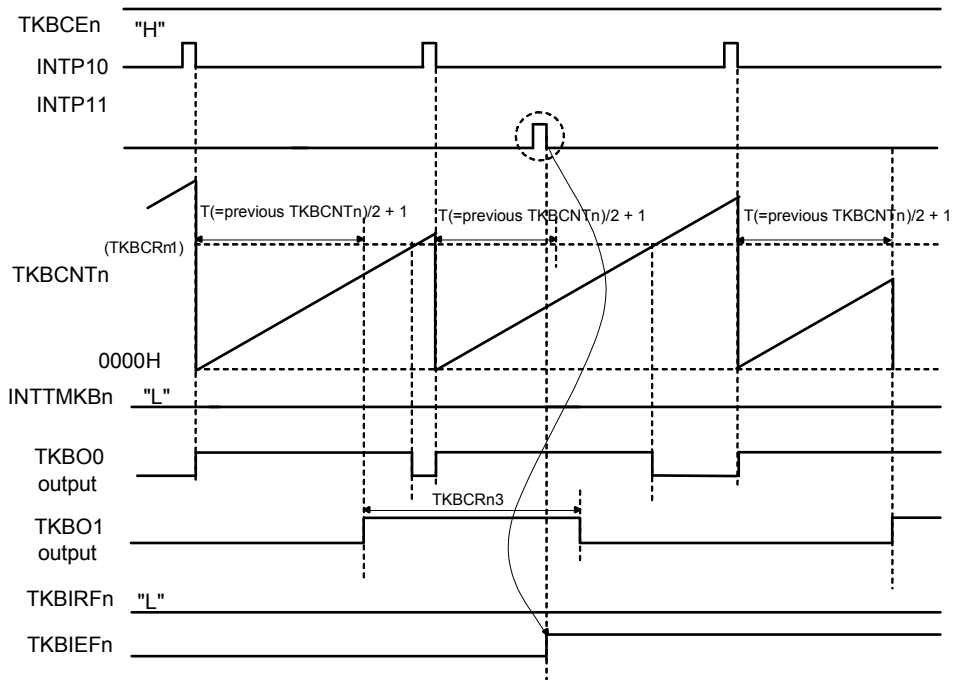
TKBCEn "H"

INTP10

INTP11

T(=previous TKBCNTn)/2 + 1
T(=previous TKBCNTn)/2 + 1
T(=previous TKBCNTn)/2 + 1

(TKBCRn1)

TKBCNTn

0000H

INTTMKBn "L"

TKBO0 output

TKBCRn3

TKBO1 output

TKBIRFn "L"

TKBIEFn